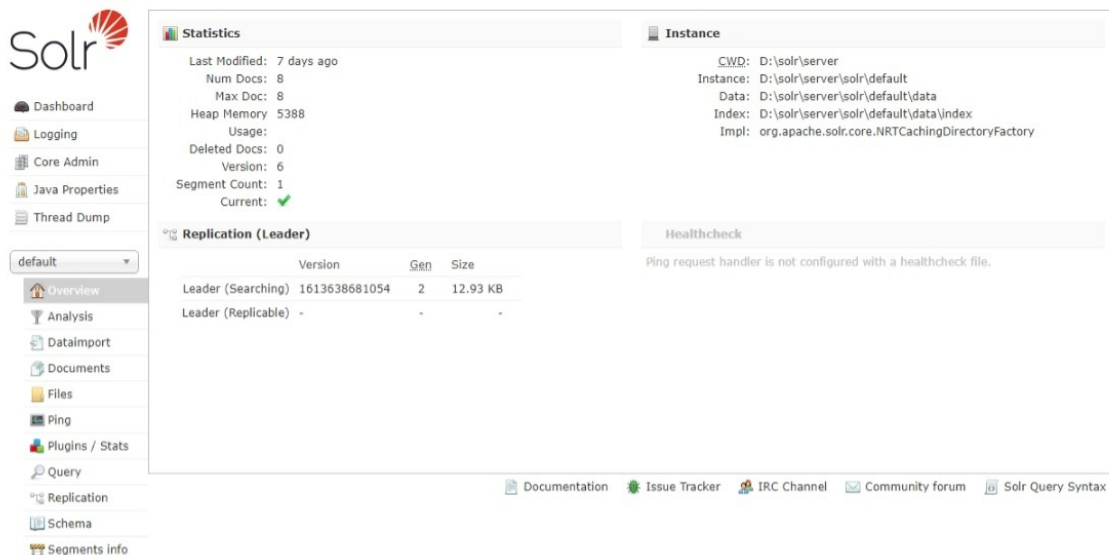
Solr

Dashboard
Logging
Core Admin
Java Properties
Thread Dump

default

Overview
Analysis
Dataimport
Documents
Files
Ping
Plugins / Stats
Query
Replication
Schema
Segments info

Statistics

Last Modified: 7 days ago
Num Docs: 8
Max Doc: 8
Heap Memory Usage: 5388
Deleted Docs: 0
Version: 6
Segment Count: 1
Current: ✔

Instance

CWD: D:\solr\server
Instance: D:\solr\server\solr\default
Data: D:\solr\server\solr\default\data
Index: D:\solr\server\solr\default\data\index
Impl: org.apache.solr.core.NRTCachingDirectoryFactory

Replication (Leader)

| | Version | Gen | Size |
|---|---|---|---|
| Leader (Searching) | 1613638681054 | 2 | 12.93 KB |
| Leader (Replicable) | - | - | - |

Healthcheck

Ping request handler is not configured with a healthcheck file.

Documentation Issue Tracker IRC Channel Community forum Solr Query Syntax